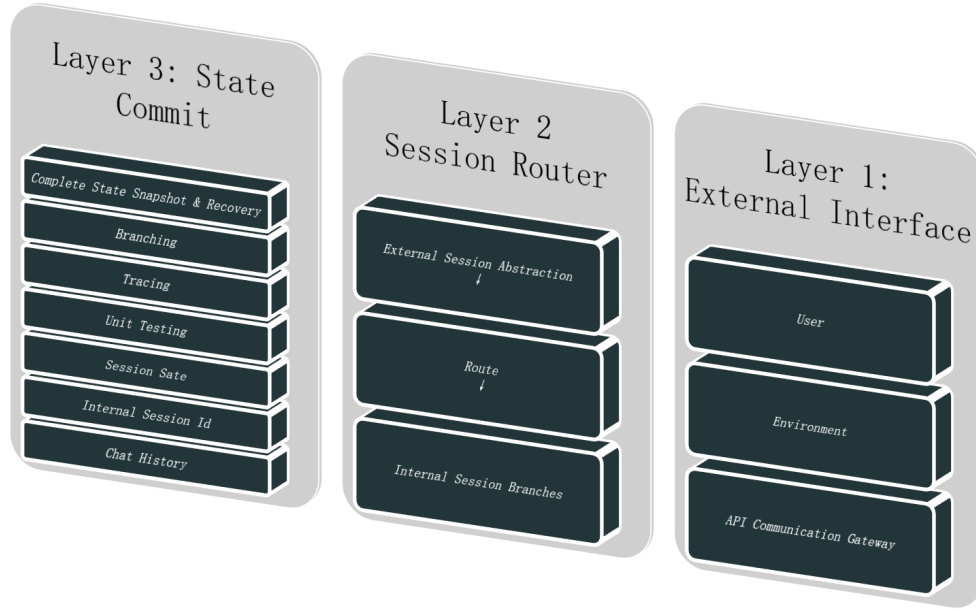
Layer 3: State Commit

Complete State Snapshot & Recovery

Branching

Tracing

Unit Testing

Session Sate

Internal Session Id

Chat History

Layer 2 Session Router

External Session Abstraction
↓

Route
↓

Internal Session Branches

Layer 1: External Interface

User

Environment

API Communication Gateway